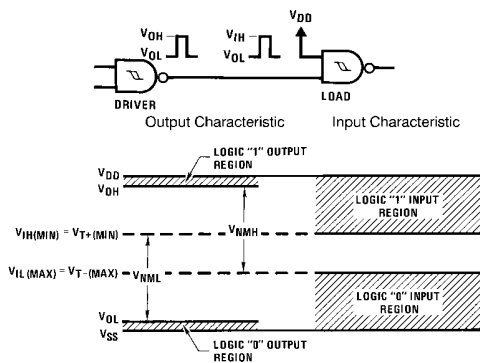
$V_{OH}$
$V_{OL}$
$V_{IH}$
$V_{OL}$
$V_{DD}$
DRIVER
LOAD
Output Characteristic
Input Characteristic

LOGIC "1" OUTPUT REGION
$V_{DD}$
$V_{OH}$
LOGIC "1" INPUT REGION
$V_{NMH}$
$V_{IH(MIN)} = V_{T+(MIN)}$
$V_{IL(MAX)} = V_{T-(MAX)}$
$V_{NML}$
LOGIC "0" INPUT REGION
$V_{OL}$
$V_{SS}$
LOGIC "0" OUTPUT REGION